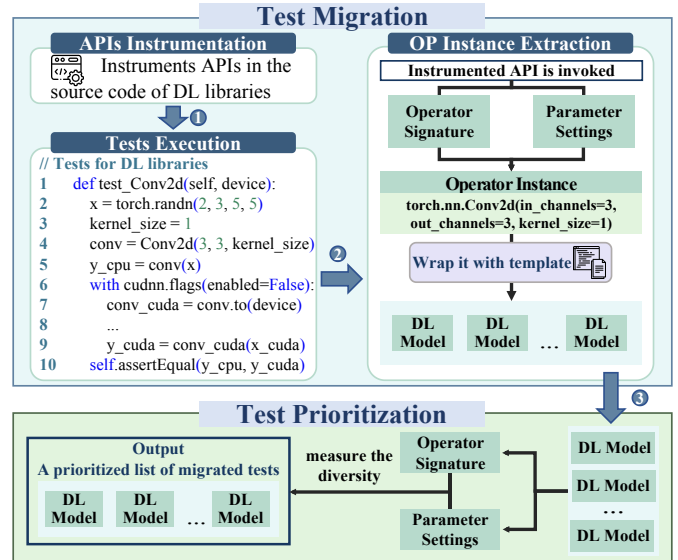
Test Migration

APIs Instrumentation

Instruments APIs in the source code of DL libraries

1

Tests Execution

// Tests for DL libraries
1 def test_Conv2d(self, device):
2 x = torch.randn(2, 3, 5, 5)
3 kernel_size = 1
4 conv = Conv2d(3, 3, kernel_size)
5 y_cpu = conv(x)
6 with cudnn.flags(enabled=False):
7 conv_cuda = conv.to(device)
8 ...
9 y_cuda = conv_cuda(x_cuda)
10 self.assertEqual(y_cpu, y_cuda)

2

OP Instance Extraction

Instrumented API is invoked

Operator Signature

Parameter Settings

Operator Instance

torch.nn.Conv2d(in_channels=3, out_channels=3, kernel_size=1)

Wrap it with template

DL Model

DL Model

...

DL Model

3

Test Prioritization

Output

A prioritized list of migrated tests

DL Model

DL Model

...

DL Model

measure the diversity

Operator Signature

Parameter Settings

DL Model

DL Model

...

DL Model